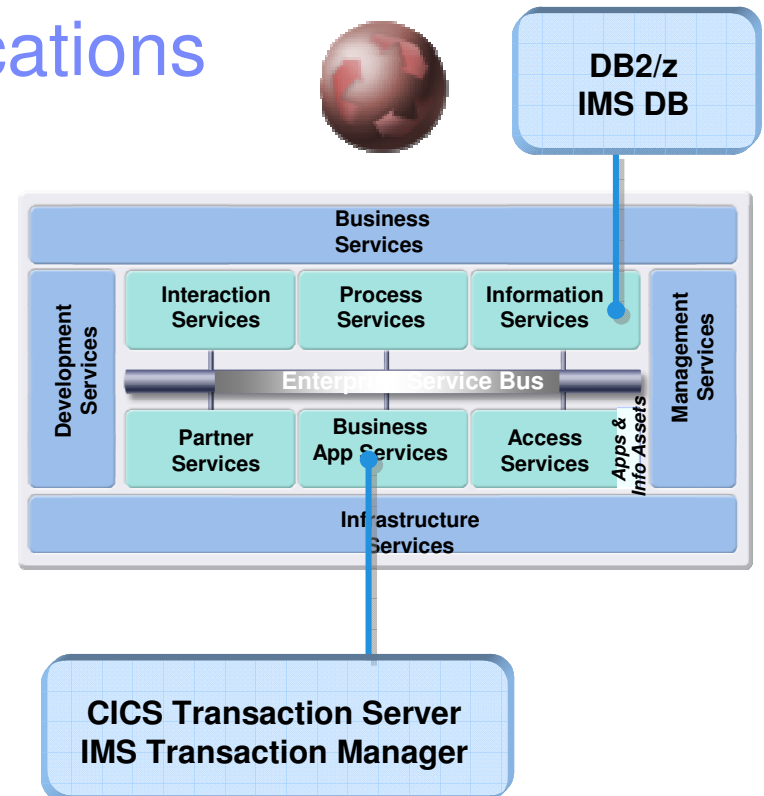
cations

DB2/z
IMS DB

Business Services

Development Services

Interaction Services

Process Services

Information Services

Management Services

Enterpr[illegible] Service Bus

Partner Services

Business App Services

Access Services

Apps & Info Assets

Infrastructure Services

CICS Transaction Server
IMS Transaction Manager